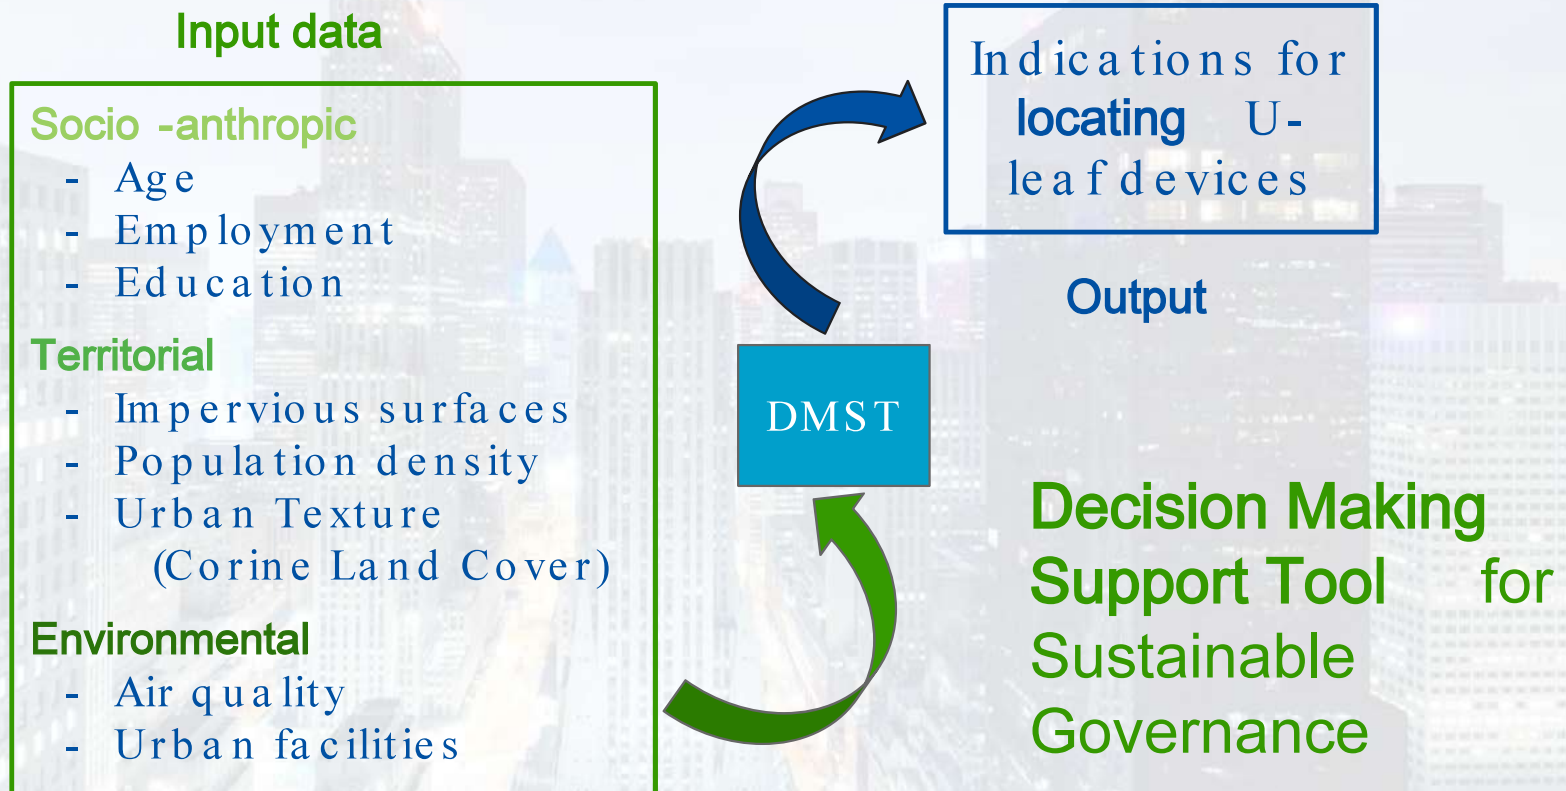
Input data

Socio -anthropic
- Age
- Employment
- Education

Territorial
- Impervious surfaces
- Population density
- Urban Texture (Corine Land Cover)

Environmental
- Air quality
- Urban facilities

Indications for locating U-leaf devices

Output

DMST

Decision Making Support Tool for Sustainable Governance